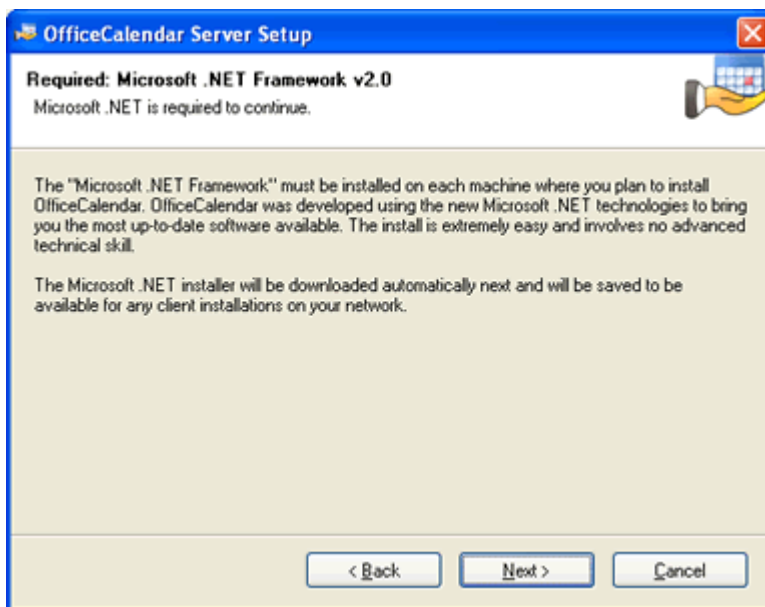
OfficeCalendar Server Setup

Required: Microsoft .NET Framework v2.0
Microsoft .NET is required to continue.

The "Microsoft .NET Framework" must be installed on each machine where you plan to install OfficeCalendar. OfficeCalendar was developed using the new Microsoft .NET technologies to bring you the most up-to-date software available. The install is extremely easy and involves no advanced technical skill.

The Microsoft .NET installer will be downloaded automatically next and will be saved to be available for any client installations on your network.

< Back Next > Cancel